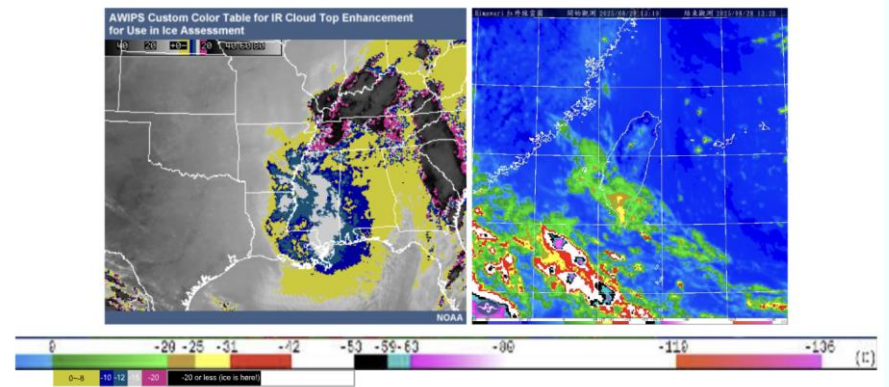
AWIPS Custom Color Table for IR Cloud Top Enhancement for Use in Ice Assessment

40 20 0 -20

NOAA

Himawari 紅外線雲圖 開始觀測 2023/08/28 12:10 結束觀測 2023/08/28 12:20

0 -20 -25 -31 -42 -53 -59 -63 -80 -110 -136 (C)

0~-8 -10 -12 -15 -20 -20 or less (ice is here!)